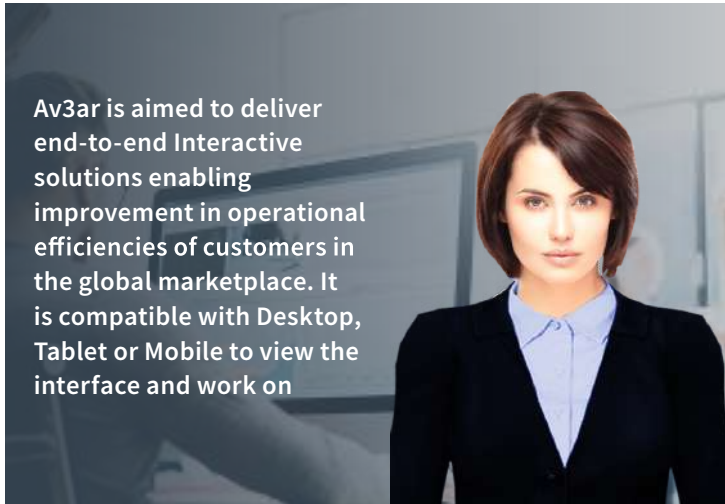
Av3ar is aimed to deliver end-to-end Interactive solutions enabling improvement in operational efficiencies of customers in the global marketplace. It is compatible with Desktop, Tablet or Mobile to view the interface and work on